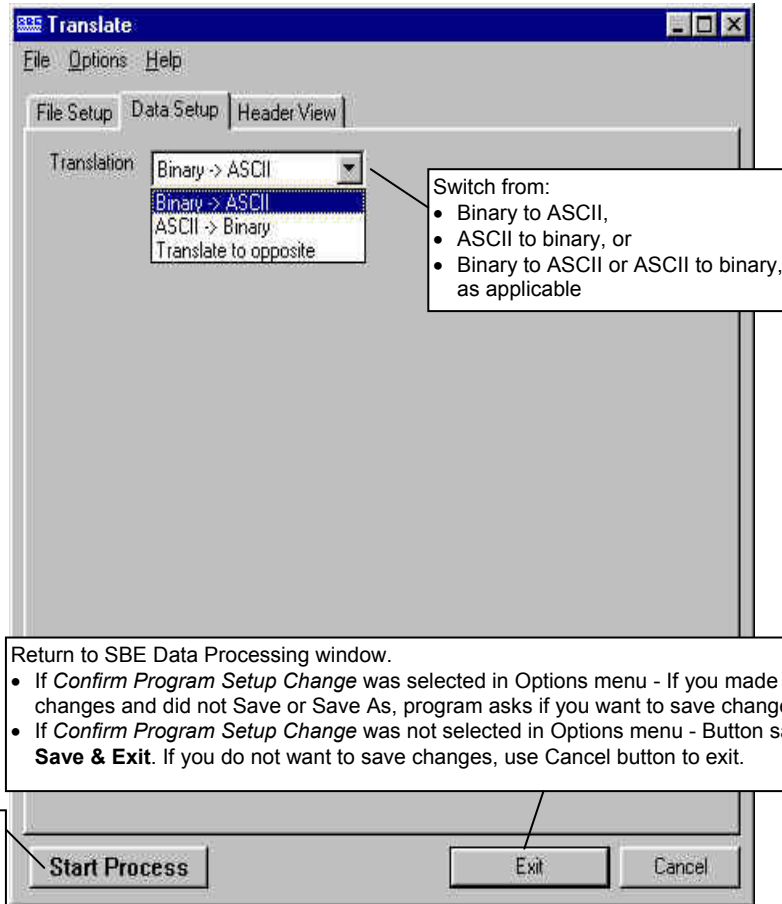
Translate

File Options Help

File Setup | Data Setup | Header View

Translation Binary -> ASCII

Binary -> ASCII
ASCII -> Binary
Translate to opposite

Switch from:
• Binary to ASCII,
• ASCII to binary, or
• Binary to ASCII or ASCII to binary, as applicable

Return to SBE Data Processing window.
• If *Confirm Program Setup Change* was selected in Options menu - If you made changes and did not Save or Save As, program asks if you want to save chang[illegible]
• If *Confirm Program Setup Change* was not selected in Options menu - Button s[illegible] **Save & Exit**. If you do not want to save changes, use Cancel button to exit.

Start Process

Exit

Cancel